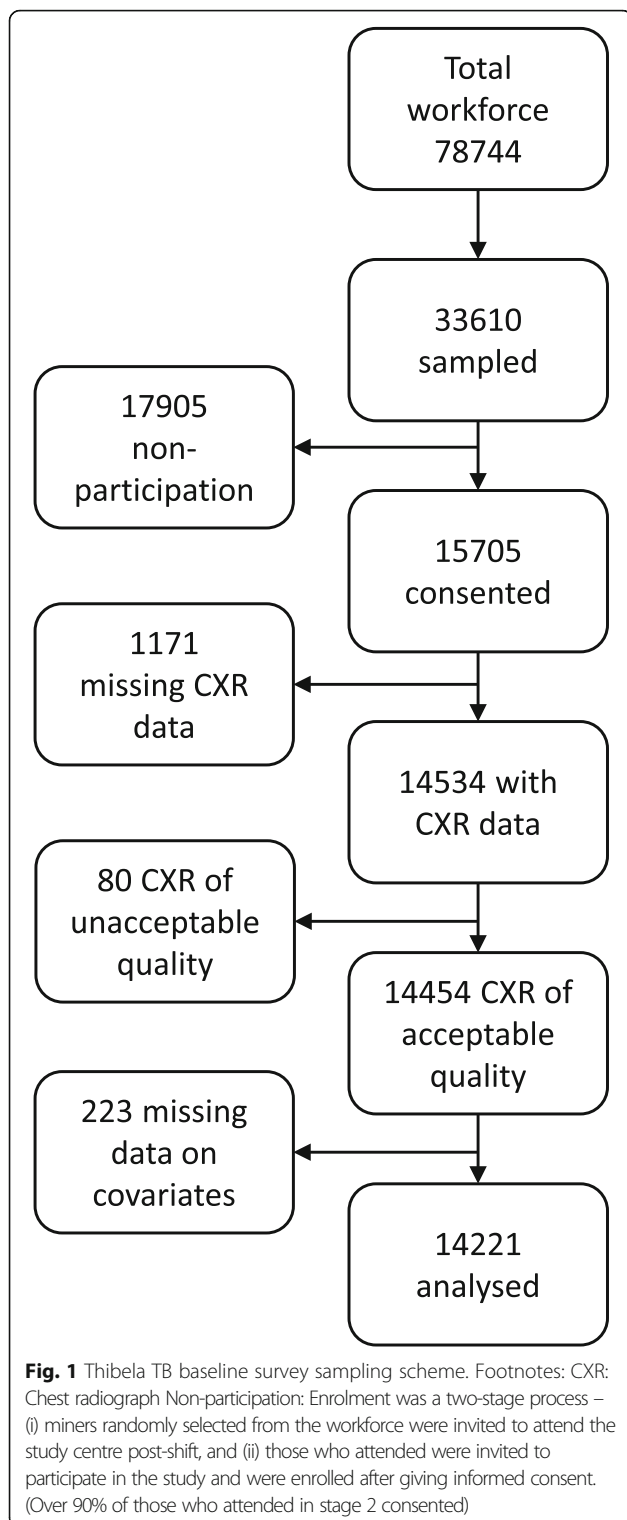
Total workforce 78744

33610 sampled

17905 non-participation

15705 consented

1171 missing CXR data

14534 with CXR data

80 CXR of unacceptable quality

14454 CXR of acceptable quality

223 missing data on covariates

14221 analysed

**Fig. 1** Thibela TB baseline survey sampling scheme. Footnotes: CXR: Chest radiograph Non-participation: Enrolment was a two-stage process – (i) miners randomly selected from the workforce were invited to attend the study centre post-shift, and (ii) those who attended were invited to participate in the study and were enrolled after giving informed consent. (Over 90% of those who attended in stage 2 consented)